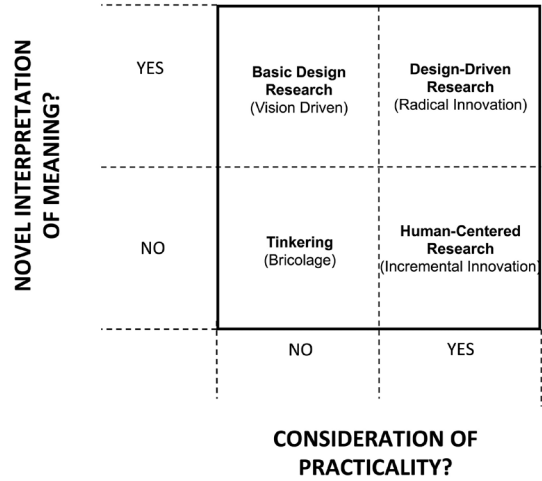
NOVEL INTERPRETATION OF MEANING?

| | NO | YES |
|---|---|---|
| YES | Basic Design Research (Vision Driven) | Design-Driven Research (Radical Innovation) |
| NO | Tinkering (Bricolage) | Human-Centered Research (Incremental Innovation) |

CONSIDERATION OF PRACTICALITY?